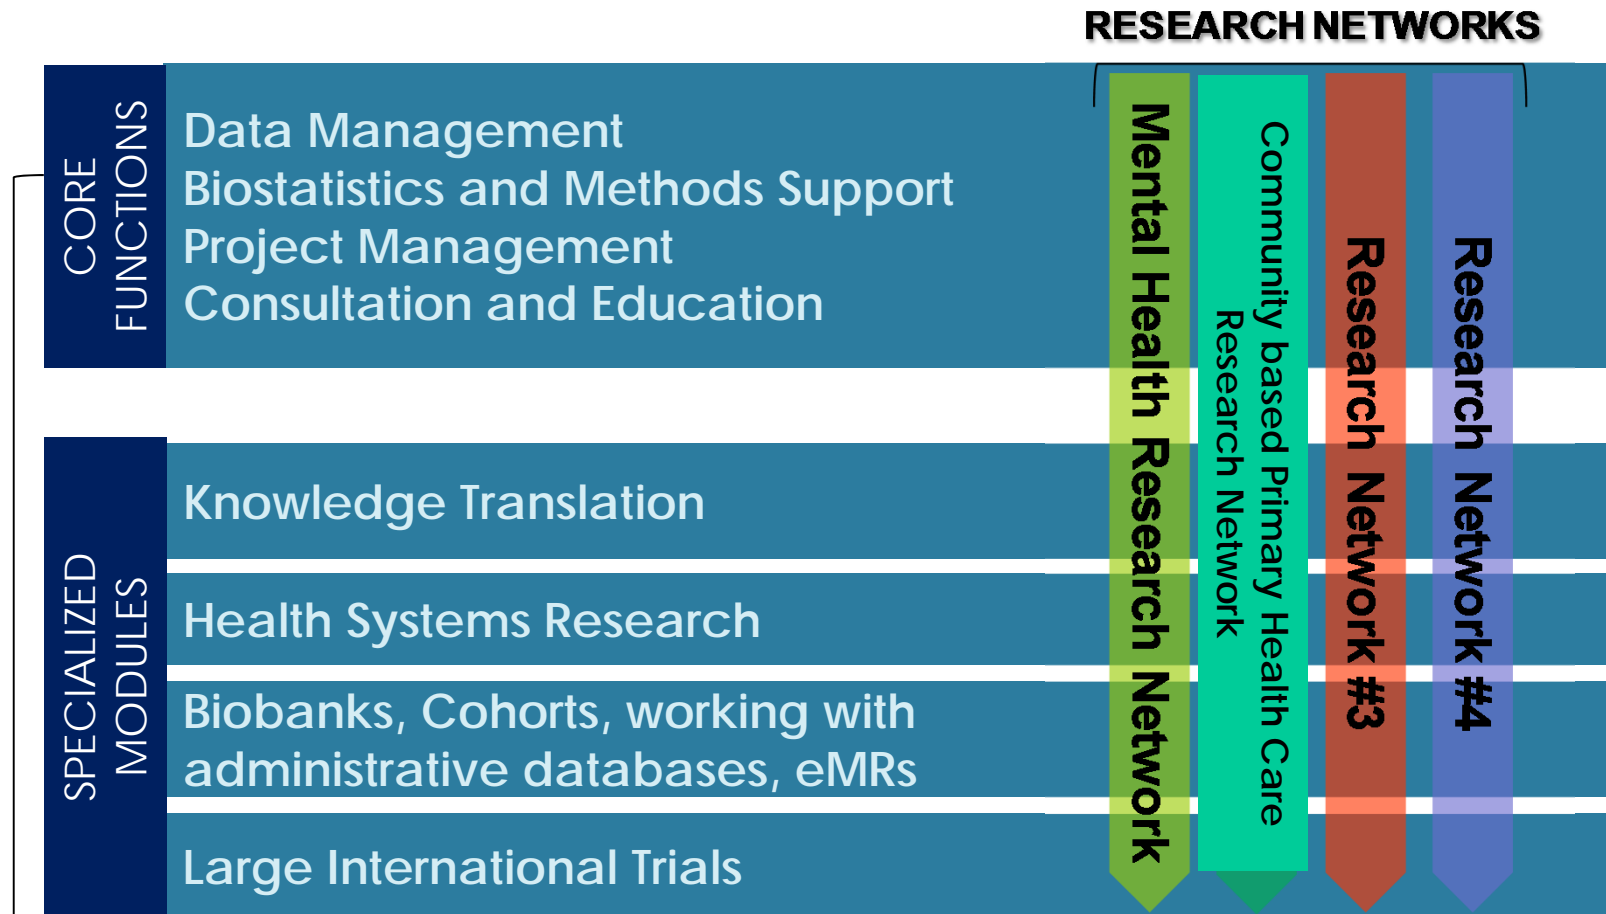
RESEARCH NETWORKS

CORE FUNCTIONS

Data Management
Biostatistics and Methods Support
Project Management
Consultation and Education

SPECIALIZED MODULES

Knowledge Translation

Health Systems Research

Biobanks, Cohorts, working with administrative databases, eMRs

Large International Trials

Mental Health Research Network

Community based Primary Health Care Research Network

Research Network #3

Research Network #4